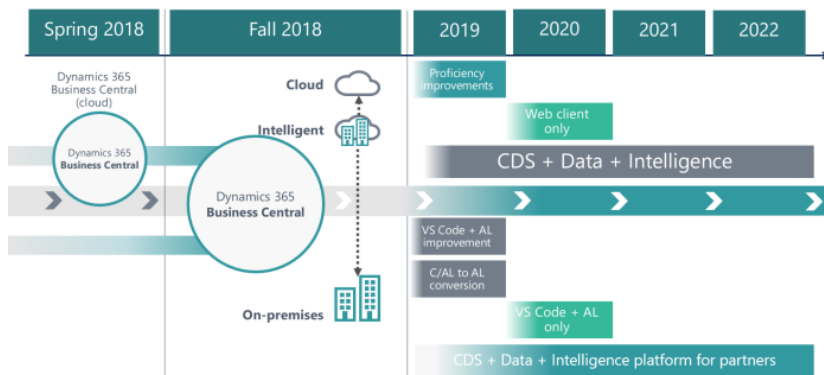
Spring 2018

Fall 2018

2019

2020

2021

2022

Dynamics 365 Business Central (cloud)

Dynamics 365 Business Central

Cloud

Intelligent

Dynamics 365 Business Central

On-premises

Proficiency improvements

Web client only

CDS + Data + Intelligence

VS Code + AL improvement

C/AL to AL conversion

VS Code + AL only

CDS + Data + Intelligence platform for partners